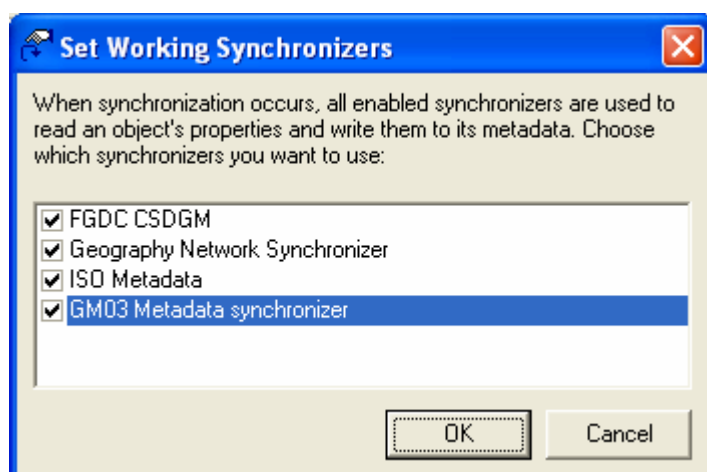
Set Working Synchronizers

When synchronization occurs, all enabled synchronizers are used to read an object's properties and write them to its metadata. Choose which synchronizers you want to use:

FGDC CSDGM
Geography Network Synchronizer
ISO Metadata
GM03 Metadata synchronizer

OK
Cancel